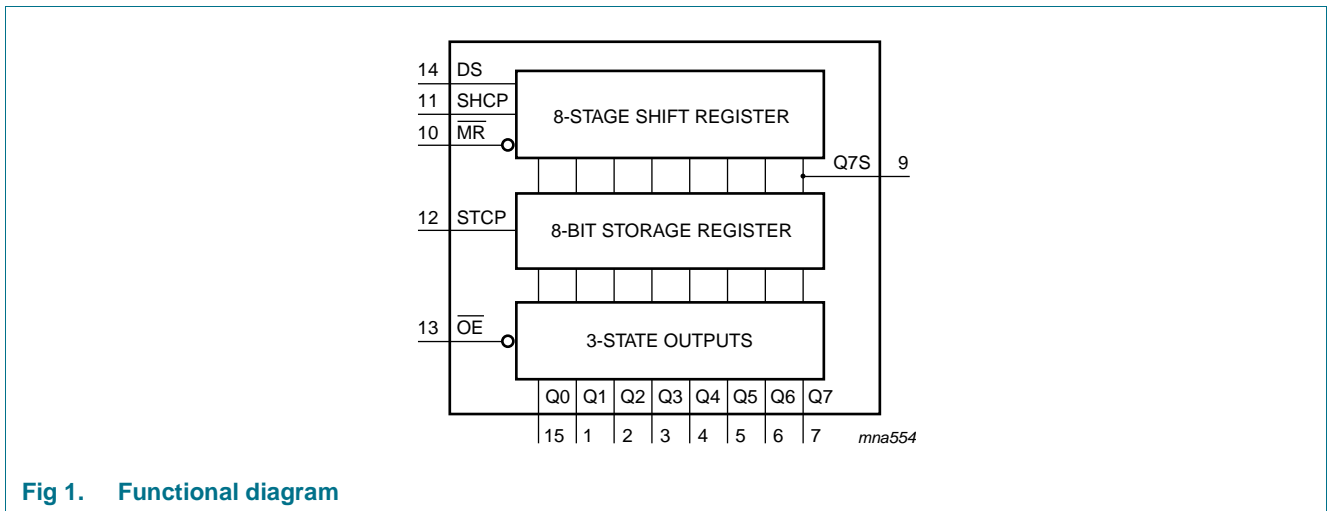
14 DS
11 SHCP
10 $\overline{MR}$
8-STAGE SHIFT REGISTER
Q7S 9
12 STCP
8-BIT STORAGE REGISTER
13 $\overline{OE}$
3-STATE OUTPUTS
Q0 Q1 Q2 Q3 Q4 Q5 Q6 Q7
15 1 2 3 4 5 6 7
mna554

Fig 1. Functional diagram